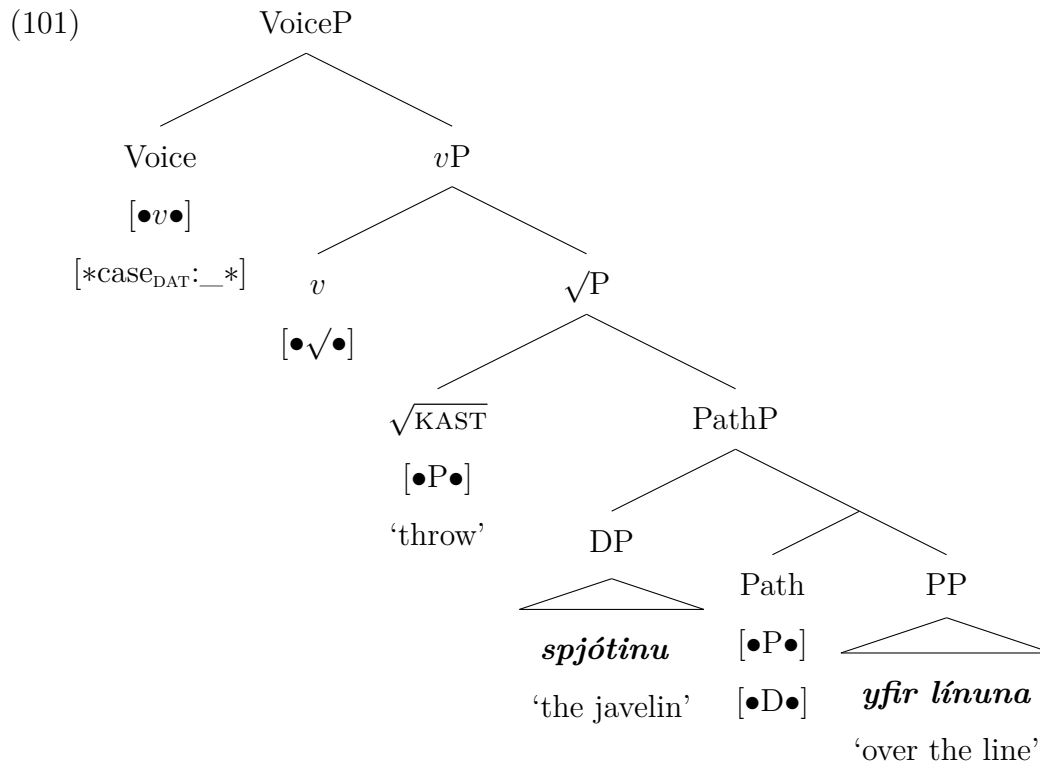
(101) VoiceP

Voice
[$\bullet v \bullet$]
[$*$case$_{\text{DAT}}$:\_$*$]

$v$P

$v$
[$\bullet\surd\bullet$]

$\surd$P

$\sqrt{\text{KAST}}$
[$\bullet$P$\bullet$]
'throw'

PathP

DP
***spjótinu***
'the javelin'

Path
[$\bullet$P$\bullet$]
[$\bullet$D$\bullet$]

PP
***yfir línuna***
'over the line'